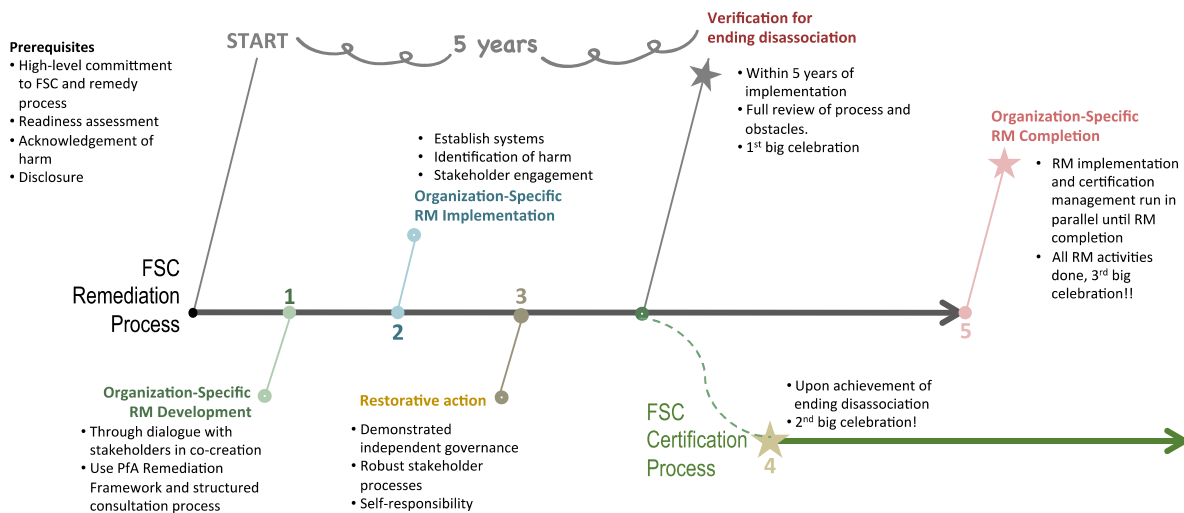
Prerequisites
• High-level committment to FSC and remedy process
• Readiness assessment
• Acknowledgement of harm
• Disclosure

START 5 years

Verification for ending disassociation
• Within 5 years of implementation
• Full review of process and obstacles.
• 1$^{st}$ big celebration

• Establish systems
• Identification of harm
• Stakeholder engagement

Organization-Specific RM Implementation

Organization-Specific RM Completion
• RM implementation and certification management run in parallel until RM completion
• All RM activities done, 3$^{rd}$ big celebration!!

FSC Remediation Process

1 2 3 5

Organization-Specific RM Development
• Through dialogue with stakeholders in co-creation
• Use PfA Remediation Framework and structured consultation process

Restorative action
• Demonstrated independent governance
• Robust stakeholder processes
• Self-responsibility

• Upon achievement of ending disassociation
• 2$^{nd}$ big celebration!

FSC Certification Process
4